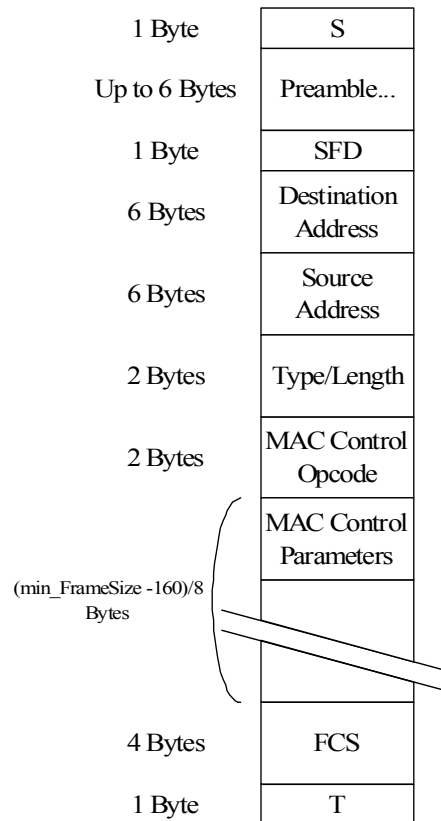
| | |
|---|---|
| 1 Byte | S |
| Up to 6 Bytes | Preamble... |
| 1 Byte | SFD |
| 6 Bytes | Destination Address |
| 6 Bytes | Source Address |
| 2 Bytes | Type/Length |
| 2 Bytes | MAC Control Opcode |
| (min_FrameSize -160)/8 Bytes | MAC Control Parameters |
| 4 Bytes | FCS |
| 1 Byte | T |